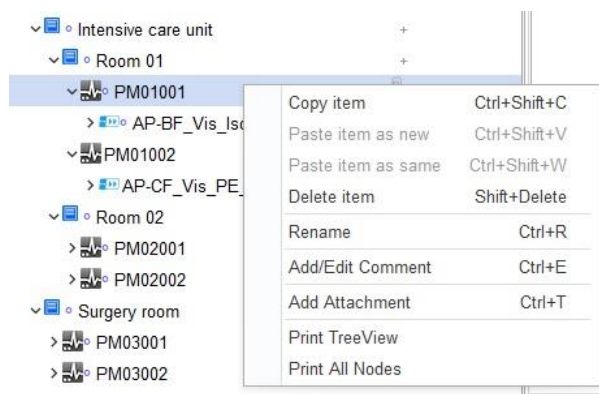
Intensive care unit
Room 01
PM01001
AP-BF_Vis_Isc
PM01002
AP-CF_Vis_PE_
Room 02
PM02001
PM02002
Surgery room
PM03001
PM03002

| | |
|---|---|
| Copy item | Ctrl+Shift+C |
| Paste item as new | Ctrl+Shift+V |
| Paste item as same | Ctrl+Shift+W |
| Delete item | Shift+Delete |
| Rename | Ctrl+R |
| Add/Edit Comment | Ctrl+E |
| Add Attachment | Ctrl+T |
| Print TreeView | |
| Print All Nodes | |